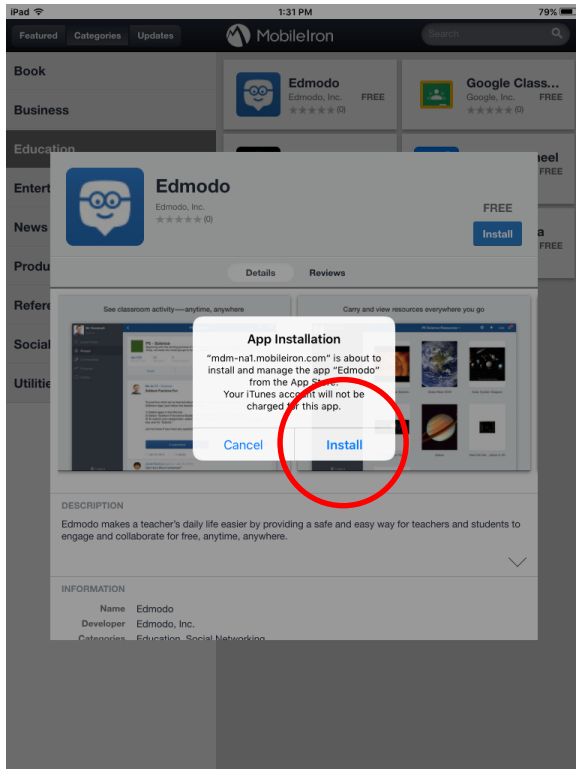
iPad
1:31 PM
79%

Featured Categories Updates
MobileIron
Search

Book
Business
Education
Entert
News
Produ
Refere
Social
Utilitie

Edmodo
Edmodo, Inc.
FREE
(0)

Google Class...
Google, Inc.
FREE
(0)

heel
FREE

a
FREE

Edmodo
Edmodo, Inc.
(0)
FREE
Install

Details Reviews

See classroom activity—anytime, anywhere

Carry and view resources everywhere you go

App Installation
"mdm-na1.mobileiron.com" is about to install and manage the app "Edmodo" from the App Store. Your iTunes account will not be charged for this app.
Cancel Install

DESCRIPTION
Edmodo makes a teacher's daily life easier by providing a safe and easy way for teachers and students to engage and collaborate for free, anytime, anywhere.

INFORMATION
Name Edmodo
Developer Edmodo, Inc.
Categories Education, Social Networking